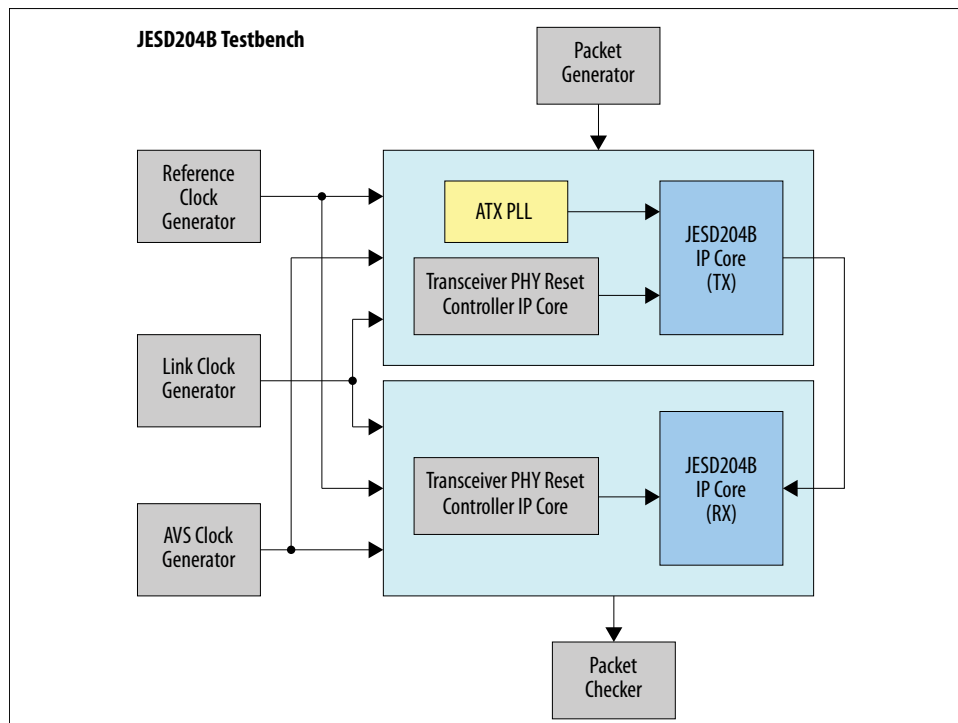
JESD204B Testbench

Packet Generator

Reference Clock Generator

ATX PLL

JESD204B IP Core (TX)

Transceiver PHY Reset Controller IP Core

Link Clock Generator

Transceiver PHY Reset Controller IP Core

JESD204B IP Core (RX)

AVS Clock Generator

Packet Checker